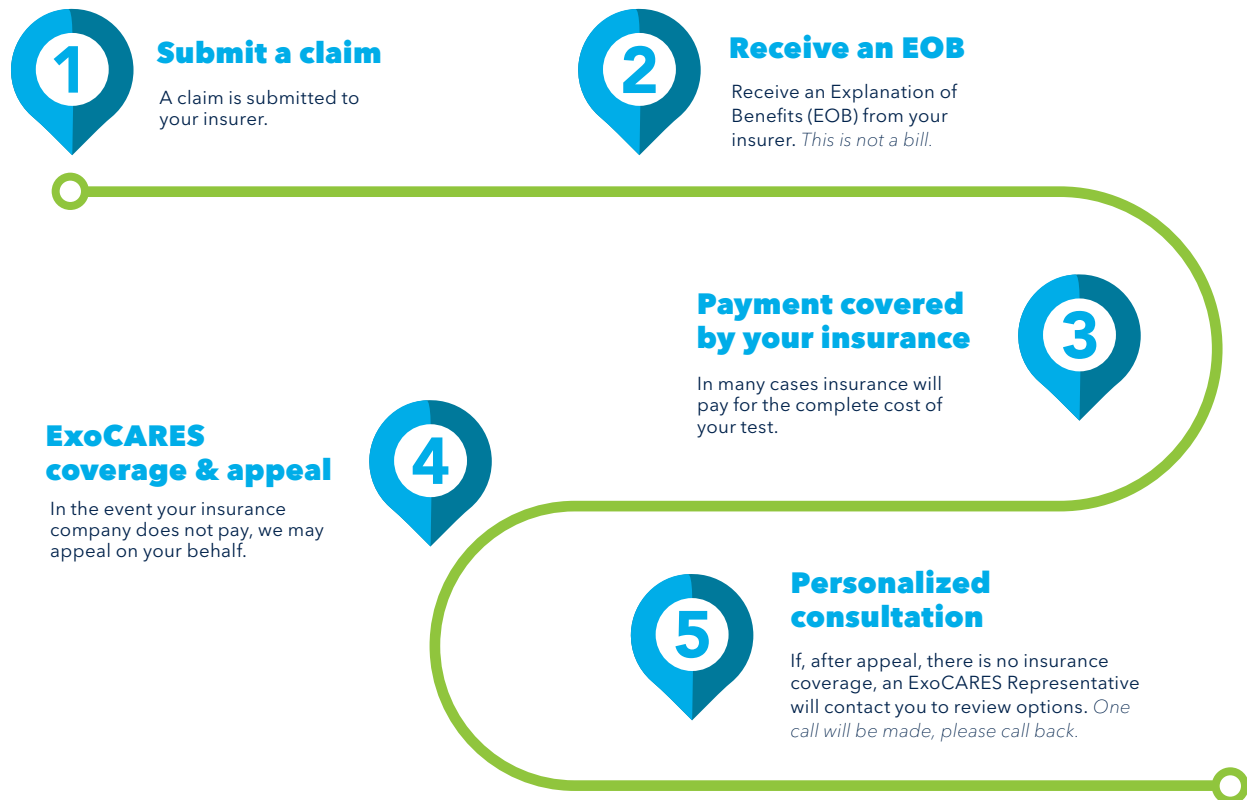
1

Submit a claim

A claim is submitted to your insurer.

2

Receive an EOB

Receive an Explanation of Benefits (EOB) from your insurer. This is not a bill.

3

Payment covered by your insurance

In many cases insurance will pay for the complete cost of your test.

4

ExoCARES coverage & appeal

In the event your insurance company does not pay, we may appeal on your behalf.

5

Personalized consultation

If, after appeal, there is no insurance coverage, an ExoCARES Representative will contact you to review options. One call will be made, please call back.